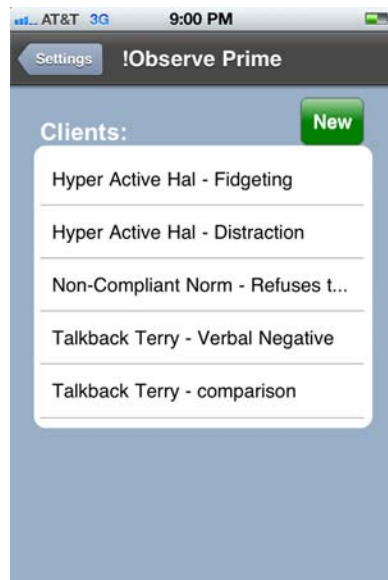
AT&T 3G 9:00 PM

Settings !Observe Prime

Clients: New

Hyper Active Hal - Fidgeting

Hyper Active Hal - Distraction

Non-Compliant Norm - Refuses t...

Talkback Terry - Verbal Negative

Talkback Terry - comparison